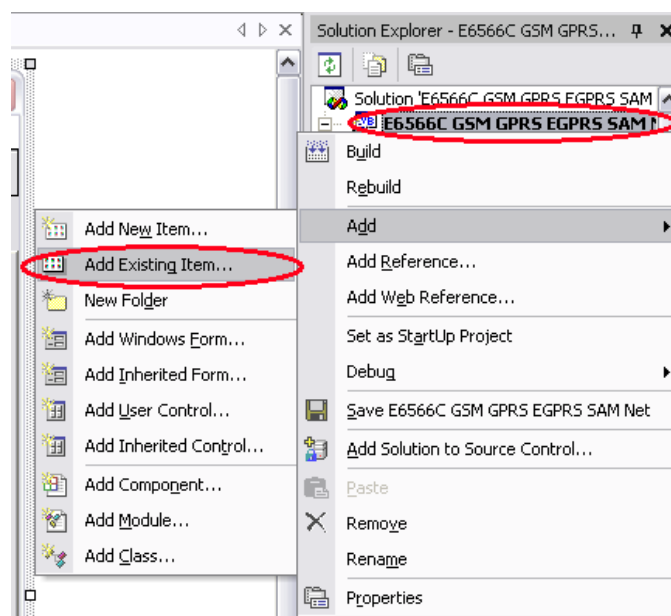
Solution Explorer - E6566C GSM GPRS...

Solution 'E6566C GSM GPRS EGPRS SAM

E6566C GSM GPRS EGPRS SAM N

Build
Rebuild
Add
Add Reference...
Add Web Reference...
Set as StartUp Project
Debug
Save E6566C GSM GPRS EGPRS SAM Net
Add Solution to Source Control...
Paste
Remove
Rename
Properties

Add New Item...
Add Existing Item...
New Folder
Add Windows Form...
Add Inherited Form...
Add User Control...
Add Inherited Control...
Add Component...
Add Module...
Add Class...